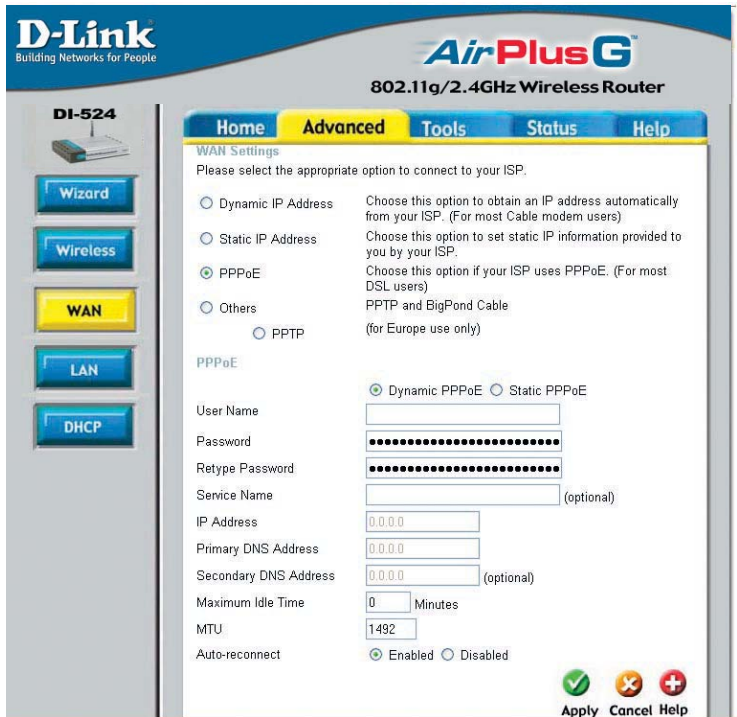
D-Link
Building Networks for People

AirPlus G
802.11g/2.4GHz Wireless Router

DI-524

Wizard
Wireless
WAN
LAN
DHCP

Home | Advanced | Tools | Status | Help

WAN Settings
Please select the appropriate option to connect to your ISP.

Dynamic IP Address — Choose this option to obtain an IP address automatically from your ISP. (For most Cable modem users)
Static IP Address — Choose this option to set static IP information provided to you by your ISP.
PPPoE — Choose this option if your ISP uses PPPoE. (For most DSL users)
Others — PPTP and BigPond Cable
PPTP — (for Europe use only)

PPPoE

Dynamic PPPoE  Static PPPoE
User Name
Password ••••••••••••••••••••••••••
Retype Password ••••••••••••••••••••••••••
Service Name (optional)
IP Address 0.0.0.0
Primary DNS Address 0.0.0.0
Secondary DNS Address 0.0.0.0 (optional)
Maximum Idle Time 0 Minutes
MTU 1492
Auto-reconnect Enabled  Disabled

Apply Cancel Help